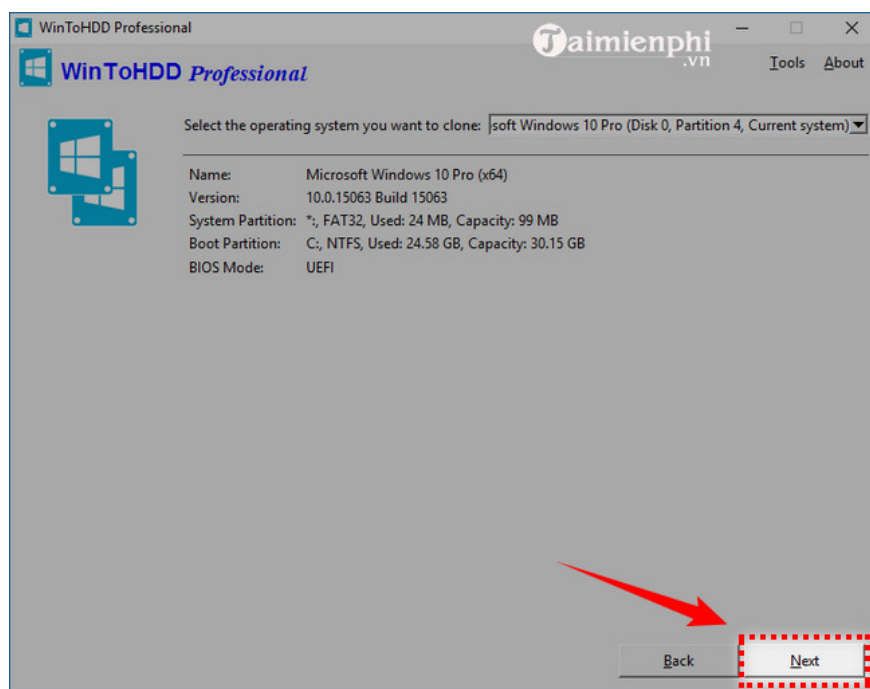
WinToHDD Professional

Taimienphi .vn

WinToHDD Professional

Tools About

Select the operating system you want to clone: soft Windows 10 Pro (Disk 0, Partition 4, Current system)

| Name: | Microsoft Windows 10 Pro (x64) |
|---|---|
| Version: | 10.0.15063 Build 15063 |
| System Partition: | *:, FAT32, Used: 24 MB, Capacity: 99 MB |
| Boot Partition: | C:, NTFS, Used: 24.58 GB, Capacity: 30.15 GB |
| BIOS Mode: | UEFI |

Back Next